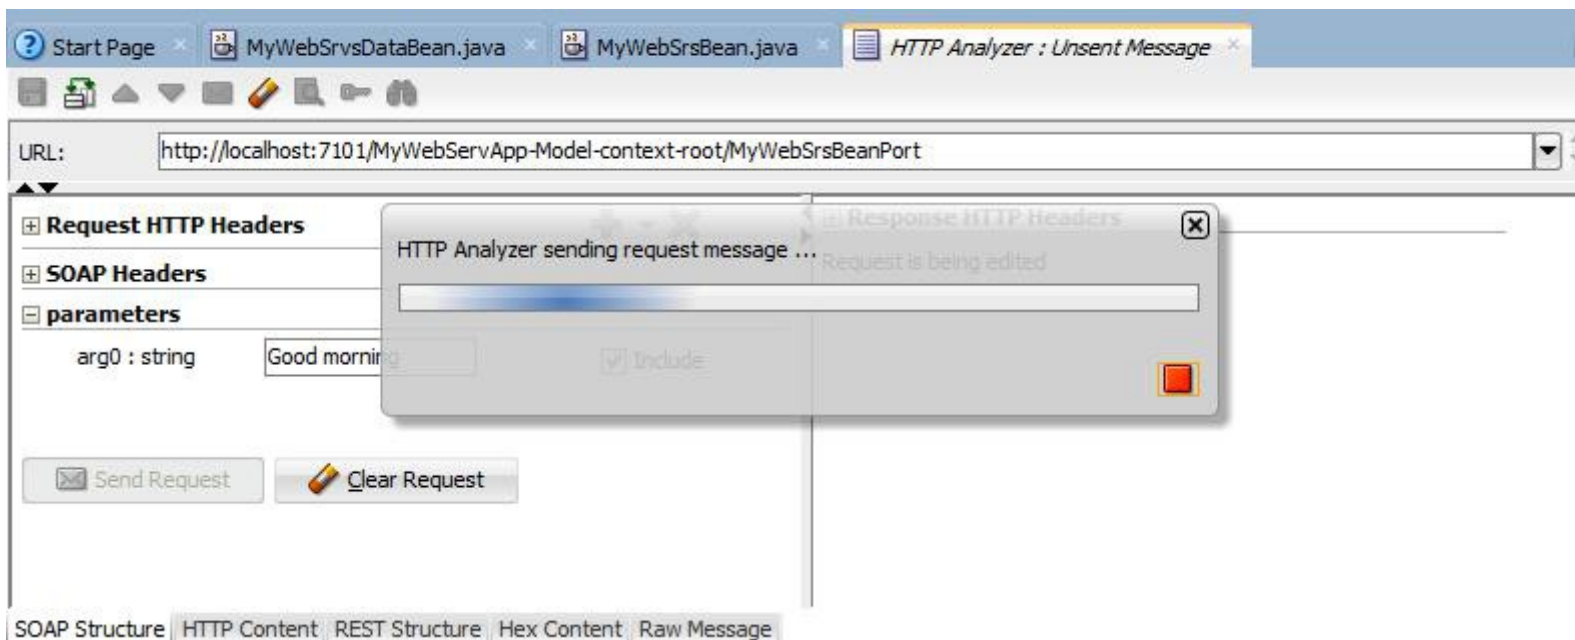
Start Page MyWebSrvsDataBean.java MyWebSrsBean.java HTTP Analyzer : Unsent Message

URL: http://localhost:7101/MyWebServApp-Model-context-root/MyWebSrsBeanPort

Request HTTP Headers

SOAP Headers

parameters

arg0 : string Good morning

Include

Response HTTP Headers

Request is being edited

HTTP Analyzer sending request message ...

Send Request Clear Request

SOAP Structure HTTP Content REST Structure Hex Content Raw Message